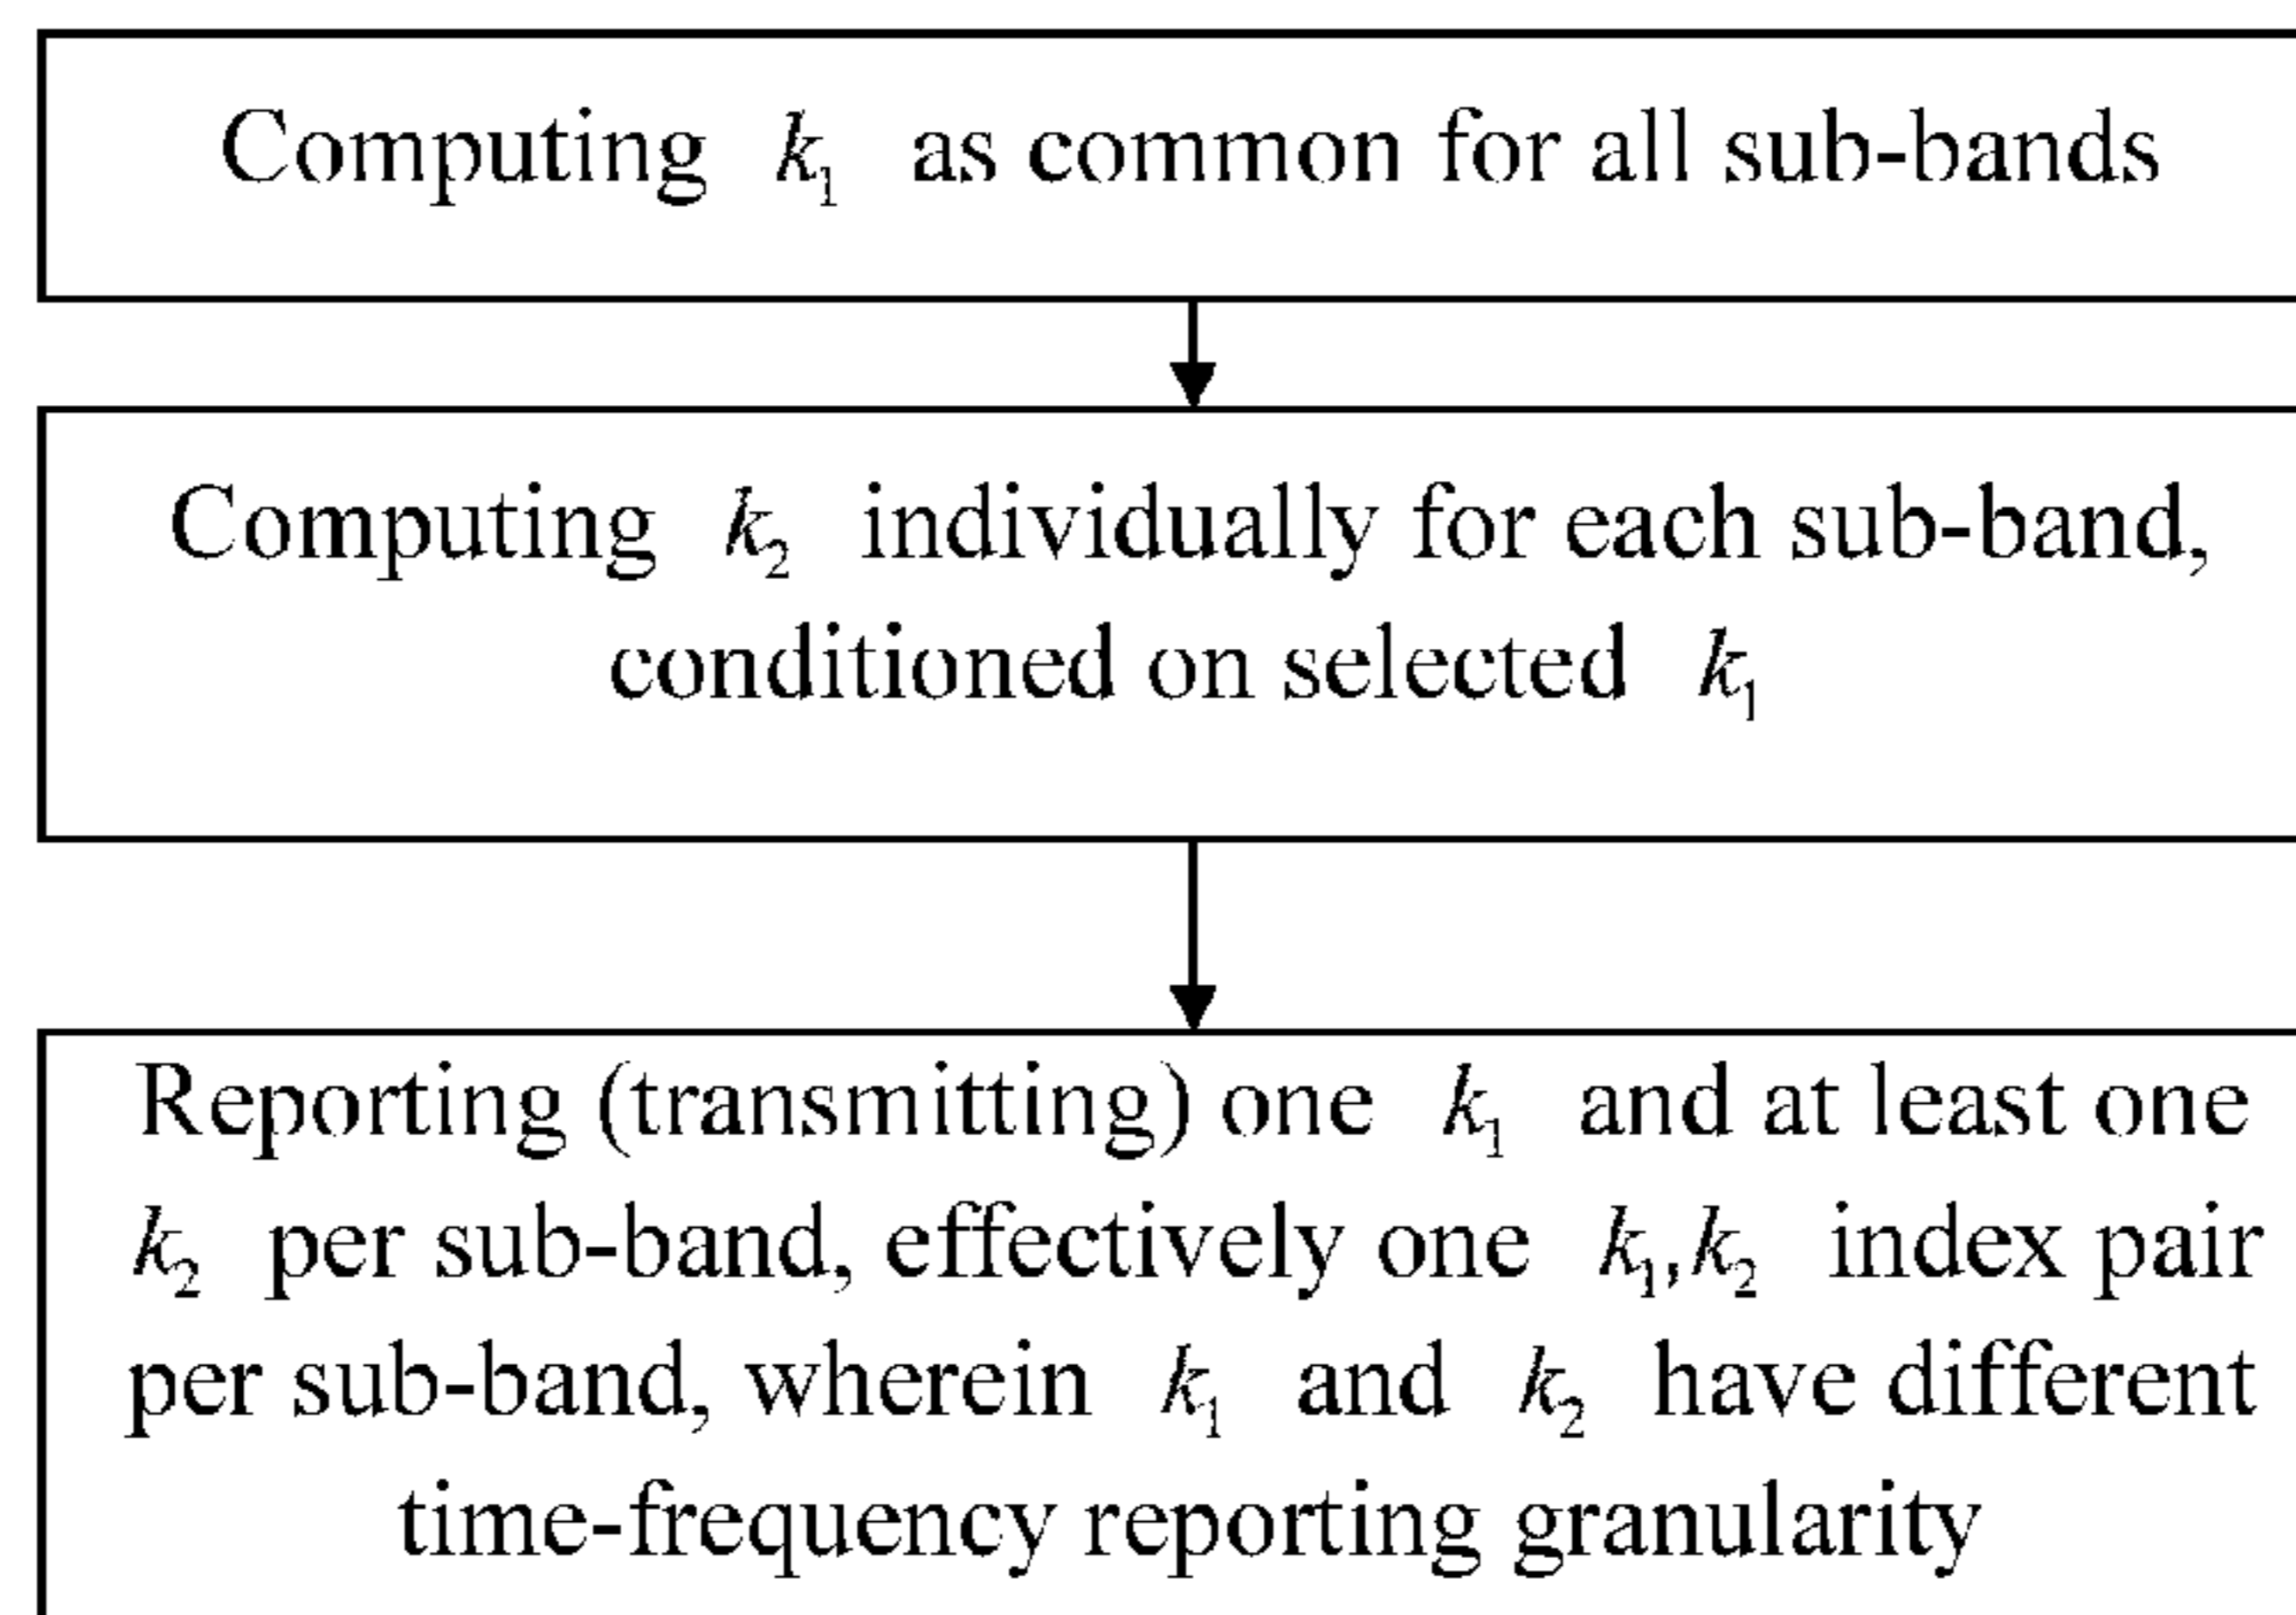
Computing $k_1$ as common for all sub-bands

Computing $k_2$ individually for each sub-band, conditioned on selected $k_1$

Reporting (transmitting) one $k_1$ and at least one $k_2$ per sub-band, effectively one $k_1,k_2$ index pair per sub-band, wherein $k_1$ and $k_2$ have different time-frequency reporting granularity